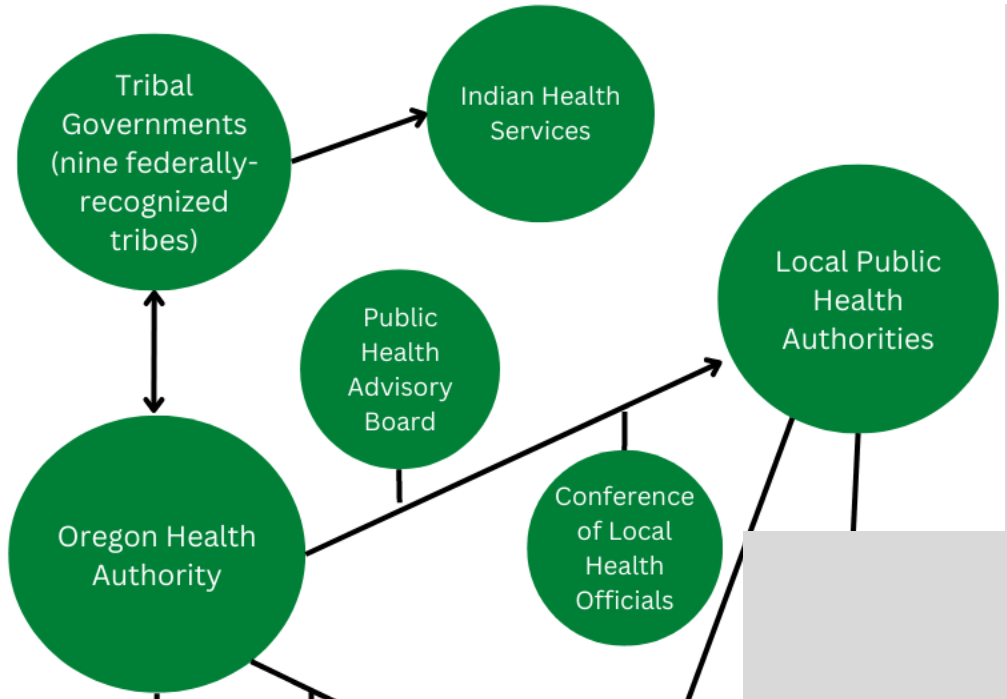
Tribal Governments (nine federally-recognized tribes)

Indian Health Services

Local Public Health Authorities

Public Health Advisory Board

Oregon Health Authority

Conference of Local Health Officials